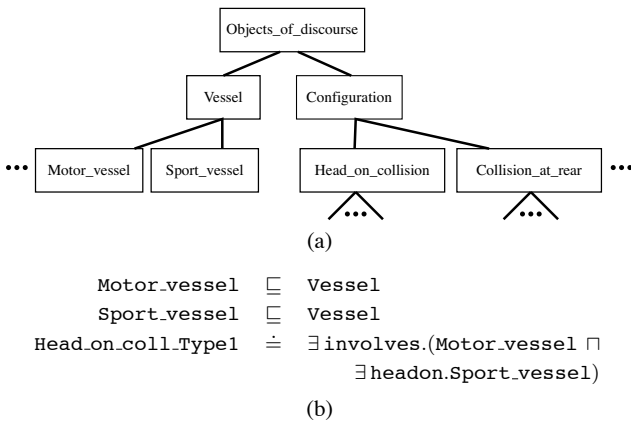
Objects_of_discourse

Vessel

Configuration

••• Motor_vessel

Sport_vessel

Head_on_collision

Collision_at_rear •••

•••

•••

(a)

$\texttt{Motor\_vessel} \sqsubseteq \texttt{Vessel}$

$\texttt{Sport\_vessel} \sqsubseteq \texttt{Vessel}$

$\texttt{Head\_on\_coll\_Type1} \doteq \exists\,\texttt{involves}.(\texttt{Motor\_vessel} \sqcap \exists\,\texttt{headon}.\texttt{Sport\_vessel})$

(b)